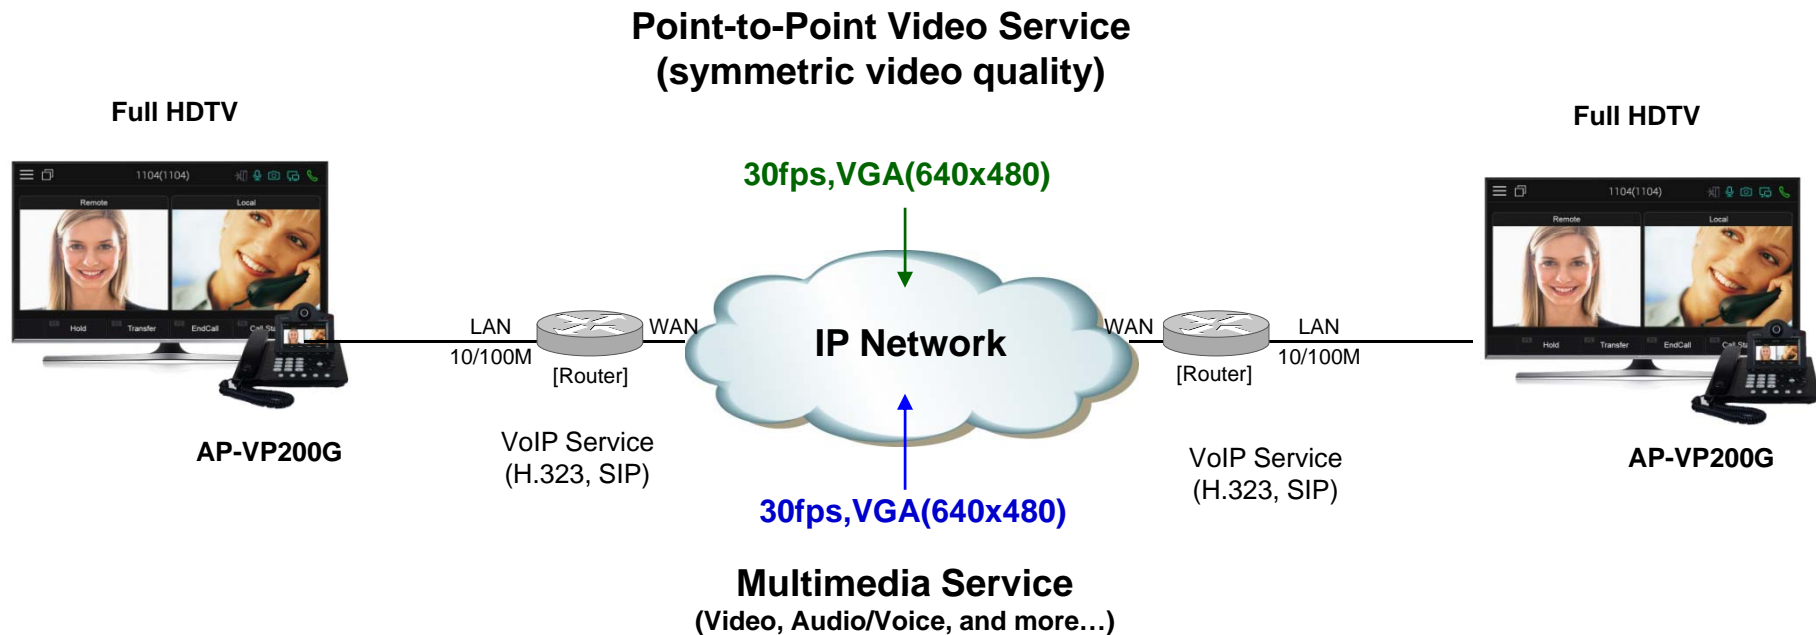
Point-to-Point Video Service
(symmetric video quality)

Full HDTV

1104(1104)

Remote

Local

Hold

Transfer

EndCall

Call Sta

30fps,VGA(640x480)

Full HDTV

1104(1104)

Remote

Local

Hold

Transfer

EndCall

Call Sta

LAN

10/100M

[Router]

WAN

IP Network

WAN

[Router]

LAN

10/100M

AP-VP200G

VoIP Service
(H.323, SIP)

30fps,VGA(640x480)

VoIP Service
(H.323, SIP)

AP-VP200G

Multimedia Service
(Video, Audio/Voice, and more…)